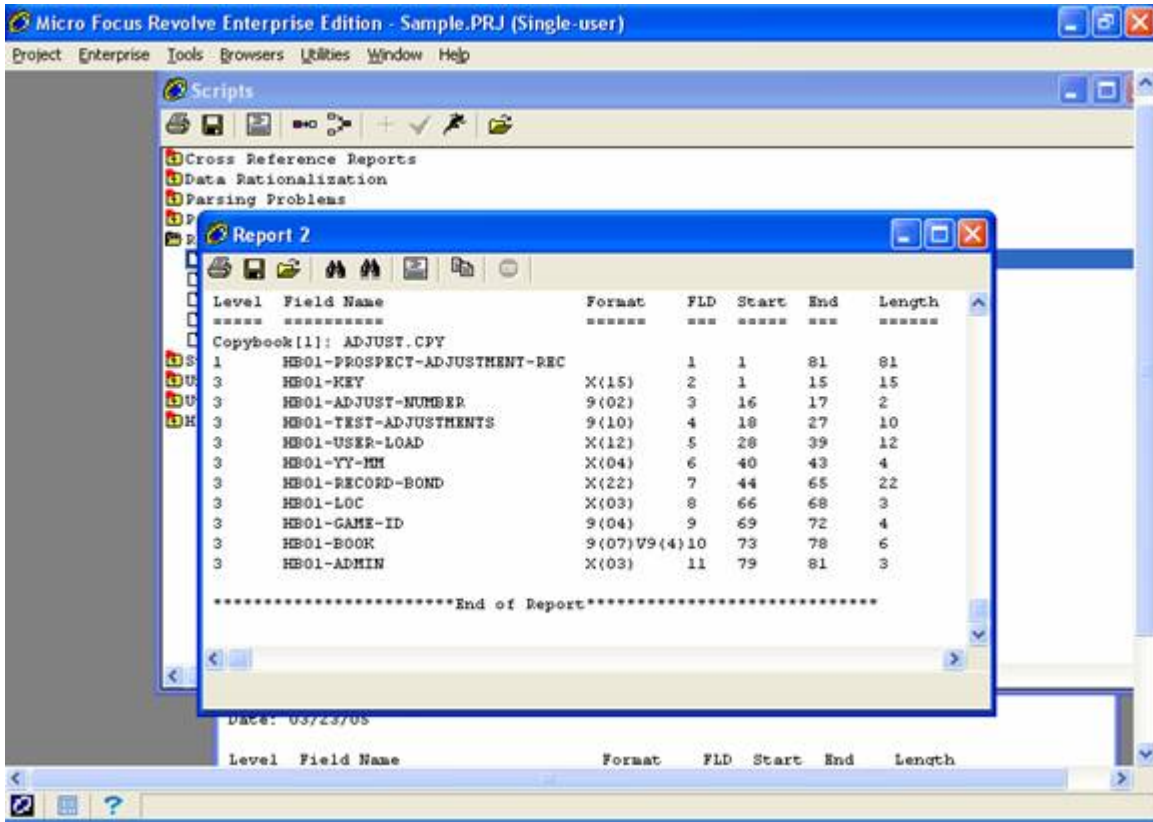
Micro Focus Revolve Enterprise Edition - Sample.PRJ (Single-user)

Project Enterprise Tools Browsers Utilities Window Help

Scripts

Cross Reference Reports
Data Rationalization
Parsing Problems
P
R

Report 2

| Level | Field Name | Format | FLD | Start | End | Length |
|---|---|---|---|---|---|---|
| ===== | ========== | ====== | === | ===== | === | ====== |
| Copybook[1]: ADJUST.CPY | | | | | | |
| 1 | HB01-PROSPECT-ADJUSTMENT-REC | | 1 | 1 | 81 | 81 |
| 3 | HB01-KEY | X(15) | 2 | 1 | 15 | 15 |
| 3 | HB01-ADJUST-NUMBER | 9(02) | 3 | 16 | 17 | 2 |
| 3 | HB01-TEST-ADJUSTMENTS | 9(10) | 4 | 18 | 27 | 10 |
| 3 | HB01-USER-LOAD | X(12) | 5 | 28 | 39 | 12 |
| 3 | HB01-YY-MM | X(04) | 6 | 40 | 43 | 4 |
| 3 | HB01-RECORD-BOND | X(22) | 7 | 44 | 65 | 22 |
| 3 | HB01-LOC | X(03) | 8 | 66 | 68 | 3 |
| 3 | HB01-GAME-ID | 9(04) | 9 | 69 | 72 | 4 |
| 3 | HB01-BOOK | 9(07)V9(4) | 10 | 73 | 78 | 6 |
| 3 | HB01-ADMIN | X(03) | 11 | 79 | 81 | 3 |

*************************End of Report*****************************

S
U
U
H

Date: 03/23/05

Level Field Name Format FLD Start End Length

?